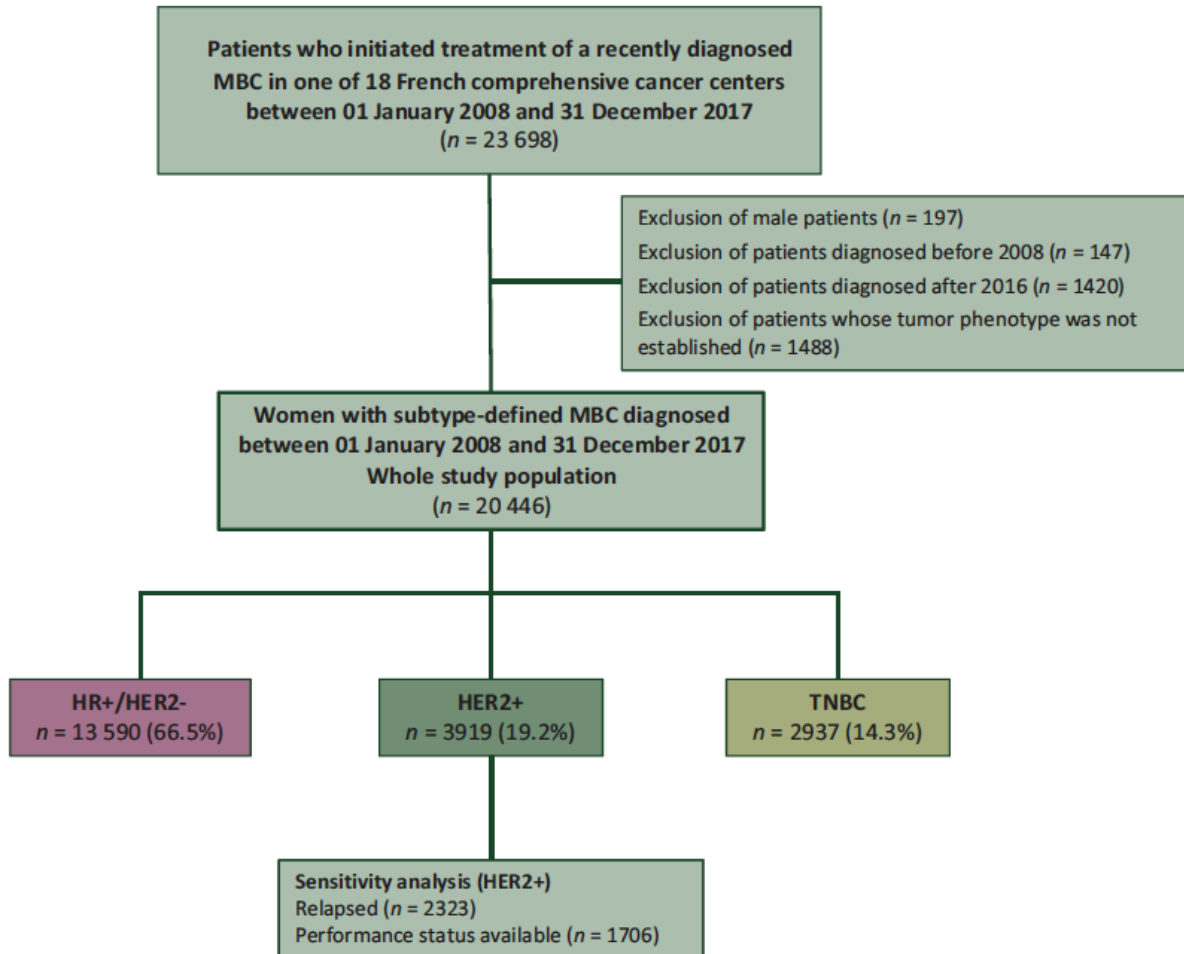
Patients who initiated treatment of a recently diagnosed MBC in one of 18 French comprehensive cancer centers between 01 January 2008 and 31 December 2017
($n$ = 23 698)

Exclusion of male patients ($n$ = 197)
Exclusion of patients diagnosed before 2008 ($n$ = 147)
Exclusion of patients diagnosed after 2016 ($n$ = 1420)
Exclusion of patients whose tumor phenotype was not established ($n$ = 1488)

Women with subtype-defined MBC diagnosed between 01 January 2008 and 31 December 2017
Whole study population
($n$ = 20 446)

HR+/HER2-
$n$ = 13 590 (66.5%)

HER2+
$n$ = 3919 (19.2%)

TNBC
$n$ = 2937 (14.3%)

Sensitivity analysis (HER2+)
Relapsed ($n$ = 2323)
Performance status available ($n$ = 1706)